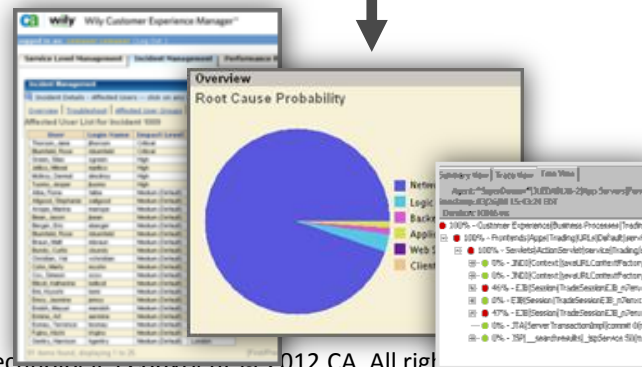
ca wily Wily Customer Experience Manager™

Service Level Management | Incident Management | Performance

Incident Management

Affected User List for Incident 1000

Overview

Root Cause Probability

Netw
Logic
Backe
Appli
Web S
Client

Summary View | Trace View | Tree View

100% - Customer Experience|Business Processes|Tradin
100% - Frontends|Apps|Trading|URLs|Default|serv
100% - ServletsActionServlet|service|Trading
0% - JNDI|Context|javaURLContextFactory
0% - JNDI|Context|javaURLContextFactory
46% - EJB|Session|TradeSessionEJB_n
0% - EJB|Session|TradeSessionEJB_n
47% - EJB|Session|TradeSessionEJB_n
0% - EJB|Session|TradeSessionEJB_n
0% - JTA|ServerTransaction|commit
0% - JSP|__searchresults|_jspService

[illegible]012 CA. All righ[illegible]